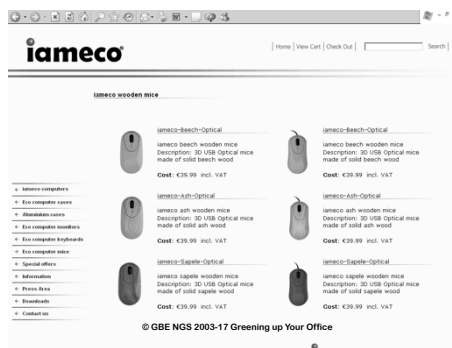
iameco

| Home | View Cart | Check Out | Search |

iameco wooden mice

iameco-Beech-Optical

iameco beech wooden mice
Description: 3D USB Optical mice made of solid beech wood

Cost: €39.99 incl. VAT

iameco-Beech-Optical

iameco beech wooden mice
Description: 3D USB Optical mice made of solid beech wood

Cost: €39.99 incl. VAT

iameco-Ash-Optical

iameco ash wooden mice
Description: 3D USB Optical mice made of solid ash wood

Cost: €39.99 incl. VAT

iameco-Ash-Optical

iameco ash wooden mice
Description: 3D USB Optical mice made of solid ash wood

Cost: €39.99 incl. VAT

iameco-Sapele-Optical

iameco sapele wooden mice
Description: 3D USB Optical mice made of solid sapele wood

Cost: €39.99 incl. VAT

iameco-Sapele-Optical

iameco sapele wooden mice
Description: 3D USB Optical mice made of solid sapele wood

Cost: €39.99 incl. VAT

+ iameco computers
+ Eco computer cases
+ Aluminium cases
+ Eco computer monitors
+ Eco computer keyboards
+ Eco computer mice
+ Special offers
+ Information
+ Press Area
+ Downloads
+ Contact us

© GBE NGS 2003-17 Greening up Your Office